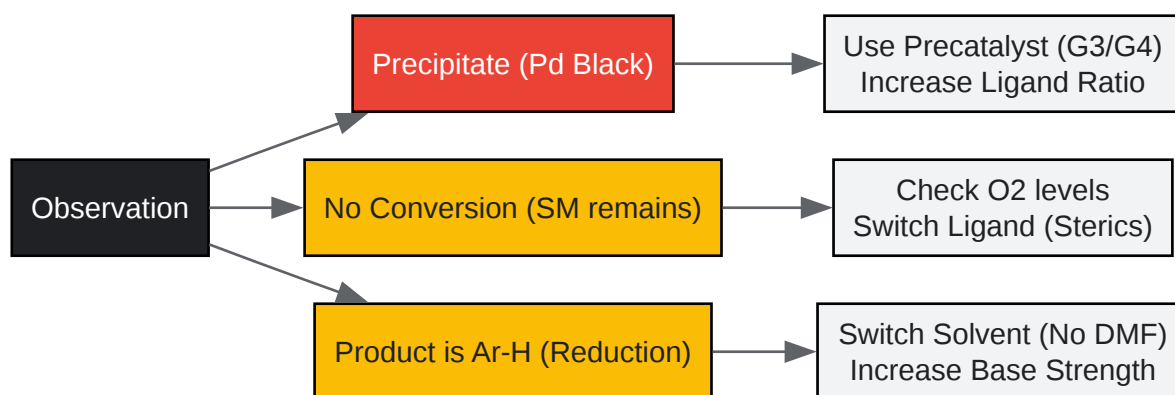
Observation

Precipitate (Pd Black)

Use Precatalyst (G3/G4)
Increase Ligand Ratio

No Conversion (SM remains)

Check O2 levels
Switch Ligand (Sterics)

Product is Ar-H (Reduction)

Switch Solvent (No DMF)
Increase Base Strength